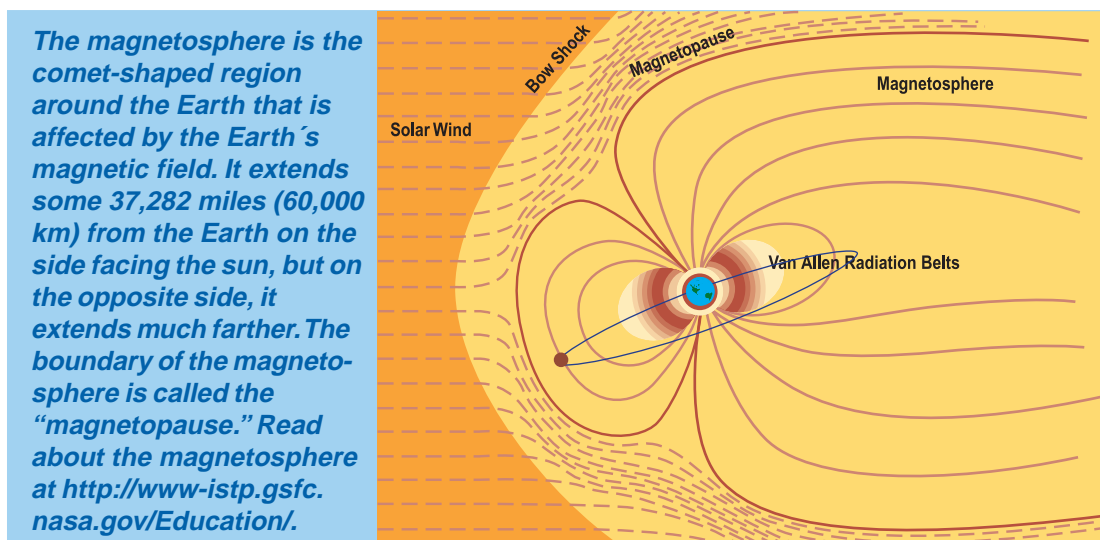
The magnetosphere is the comet-shaped region around the Earth that is affected by the Earth´s magnetic field. It extends some 37,282 miles (60,000 km) from the Earth on the side facing the sun, but on the opposite side, it extends much farther.The boundary of the magnetosphere is called the “magnetopause.” Read about the magnetosphere at http://www-istp.gsfc.nasa.gov/Education/.

Bow Shock

Magnetopause

Magnetosphere

Solar Wind

Van Allen Radiation Belts